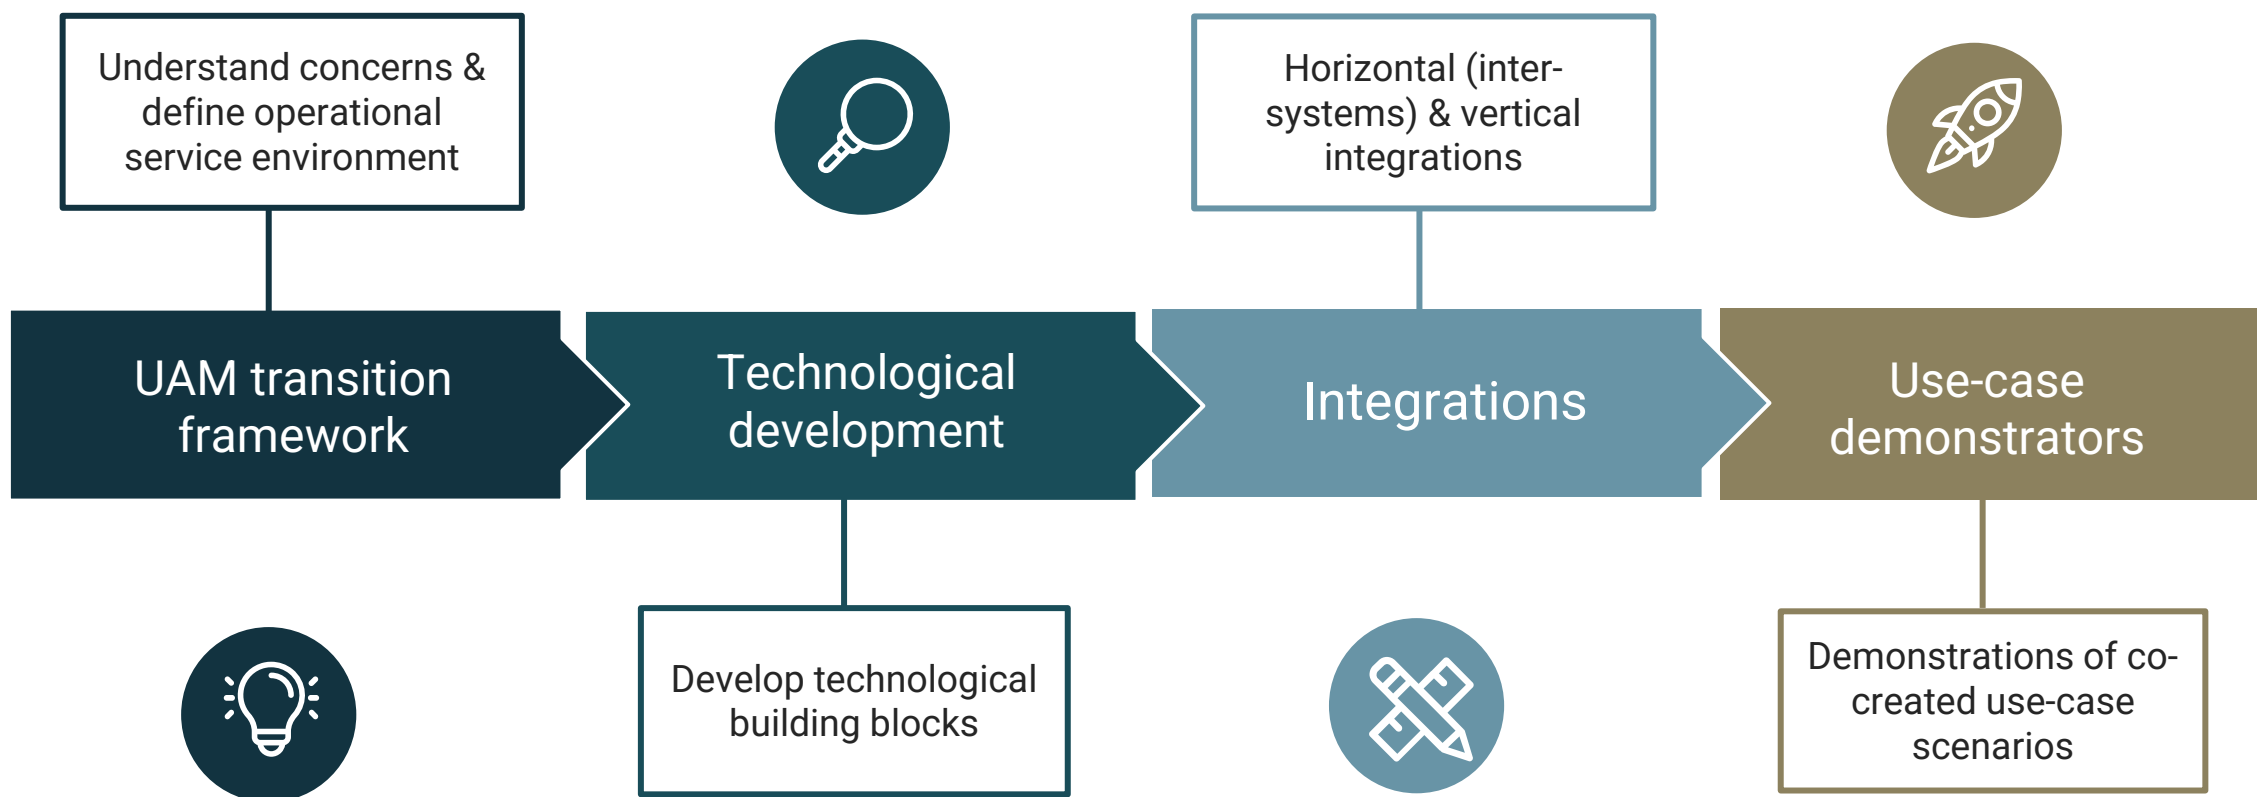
Understand concerns & define operational service environment

Horizontal (inter-systems) & vertical integrations

UAM transition framework

Technological development

Integrations

Use-case demonstrators

Develop technological building blocks

Demonstrations of co-created use-case scenarios